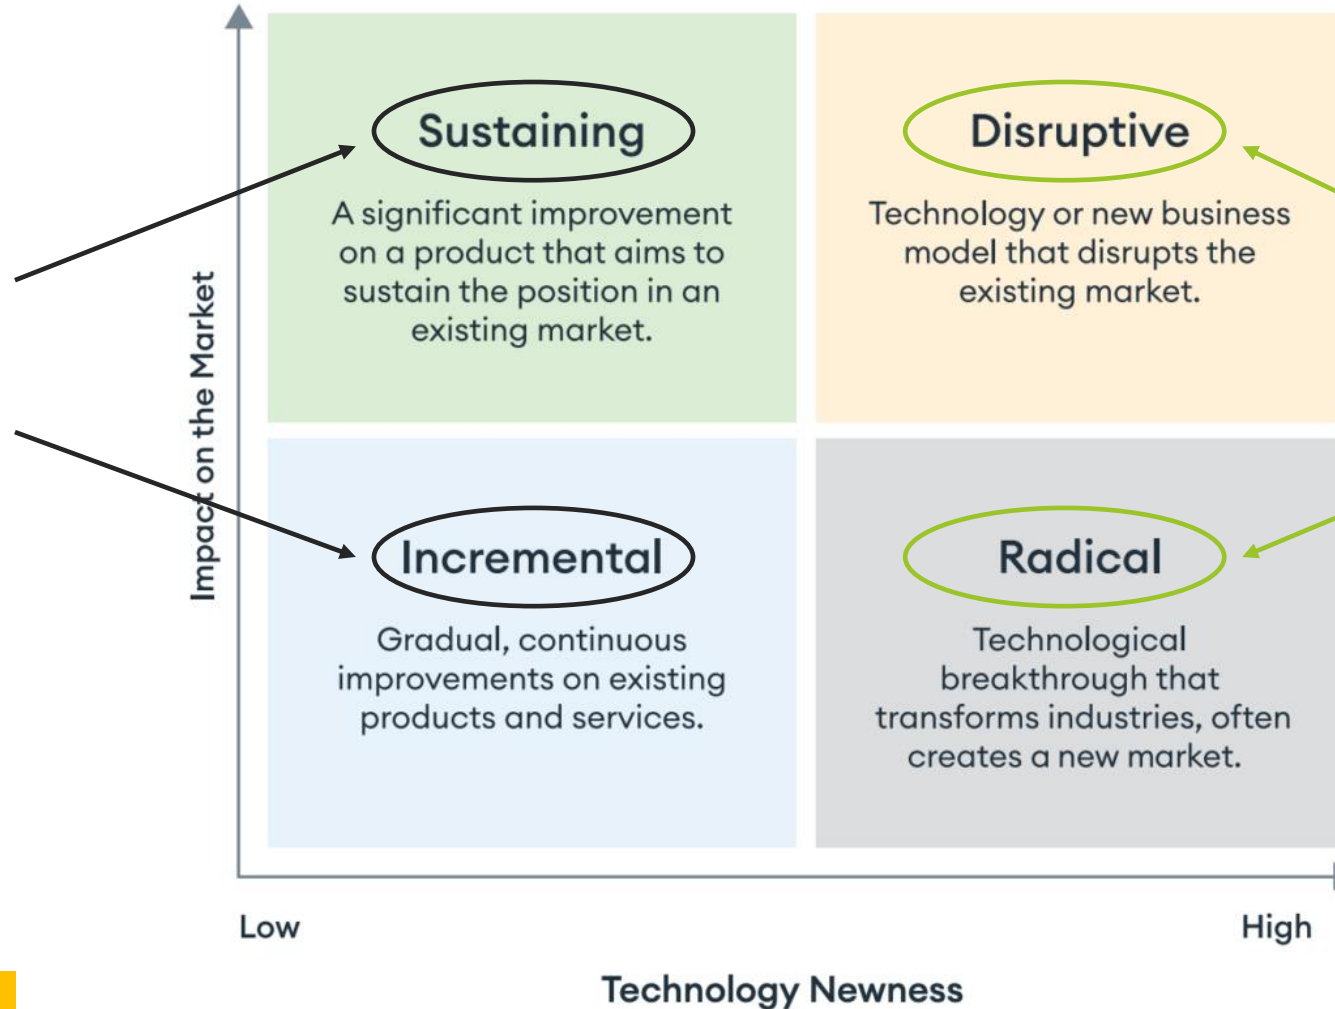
Impact on the Market

Sustaining

A significant improvement on a product that aims to sustain the position in an existing market.

Disruptive

Technology or new business model that disrupts the existing market.

Incremental

Gradual, continuous improvements on existing products and services.

Radical

Technological breakthrough that transforms industries, often creates a new market.

Low

High

Technology Newness